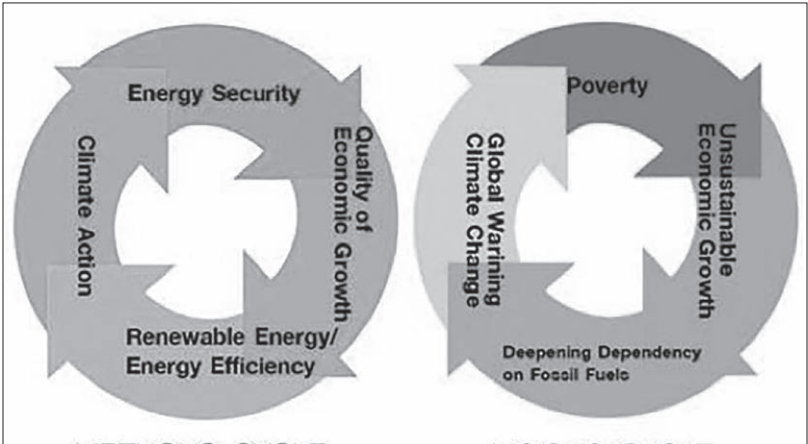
Energy Security

Quality of Economic Growth

Renewable Energy/ Energy Efficiency

Climate Action

Poverty

Unsustainable Economic Growth

Deepening Dependency on Fossil Fuels

Global Warining Climate Change

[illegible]

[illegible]